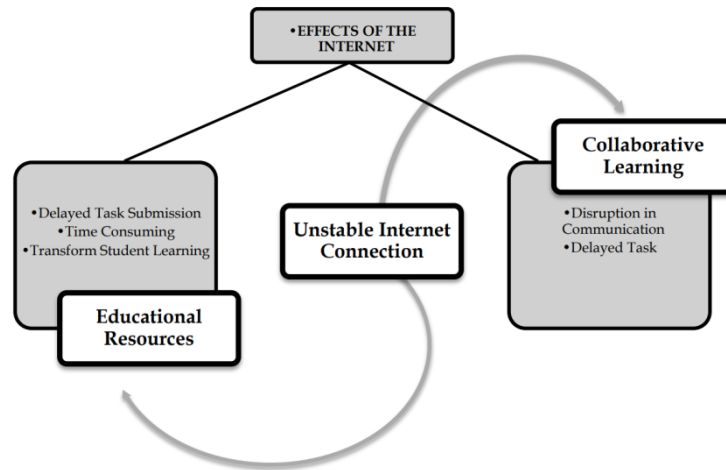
• EFFECTS OF THE INTERNET

• Delayed Task Submission
• Time Consuming
• Transform Student Learning

Educational Resources

Unstable Internet Connection

Collaborative Learning

• Disruption in Communication
• Delayed Task